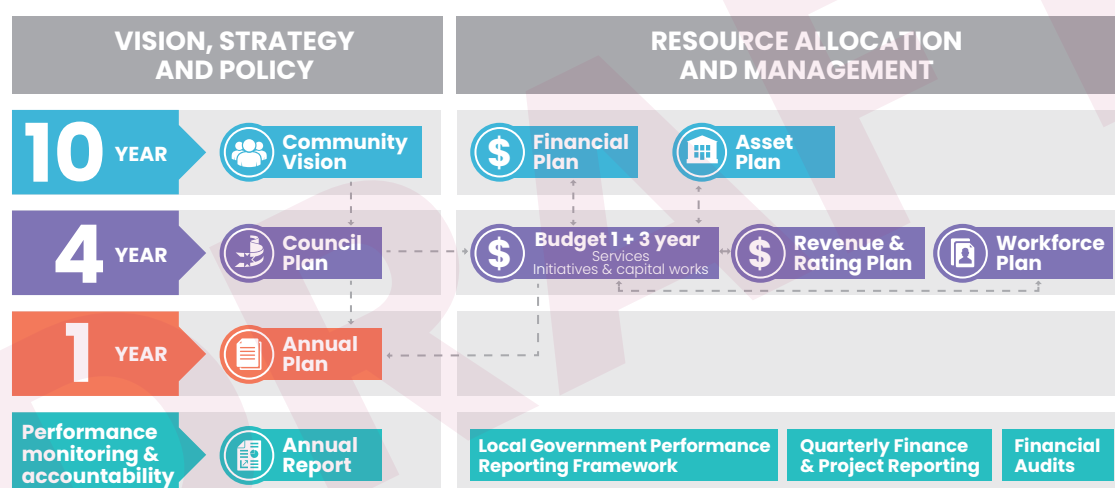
VISION, STRATEGY AND POLICY

RESOURCE ALLOCATION AND MANAGEMENT

10 YEAR

Community Vision

Financial Plan

Asset Plan

4 YEAR

Council Plan

Budget 1 + 3 year
Services
Initiatives & capital works

Revenue & Rating Plan

Workforce Plan

1 YEAR

Annual Plan

Performance monitoring & accountability

Annual Report

Local Government Performance Reporting Framework

Quarterly Finance & Project Reporting

Financial Audits

DRAFT